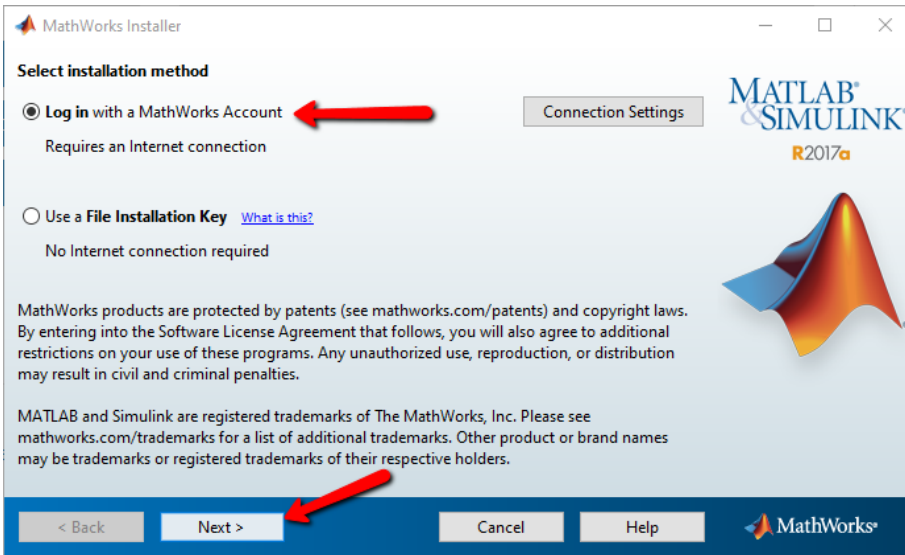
MathWorks Installer

Select installation method

Log in with a MathWorks Account

Connection Settings

Requires an Internet connection

MATLAB® & SIMULINK®
R2017a

Use a File Installation Key What is this?

No Internet connection required

MathWorks products are protected by patents (see mathworks.com/patents) and copyright laws. By entering into the Software License Agreement that follows, you will also agree to additional restrictions on your use of these programs. Any unauthorized use, reproduction, or distribution may result in civil and criminal penalties.

MATLAB and Simulink are registered trademarks of The MathWorks, Inc. Please see mathworks.com/trademarks for a list of additional trademarks. Other product or brand names may be trademarks or registered trademarks of their respective holders.

< Back

Next >

Cancel

Help

MathWorks®